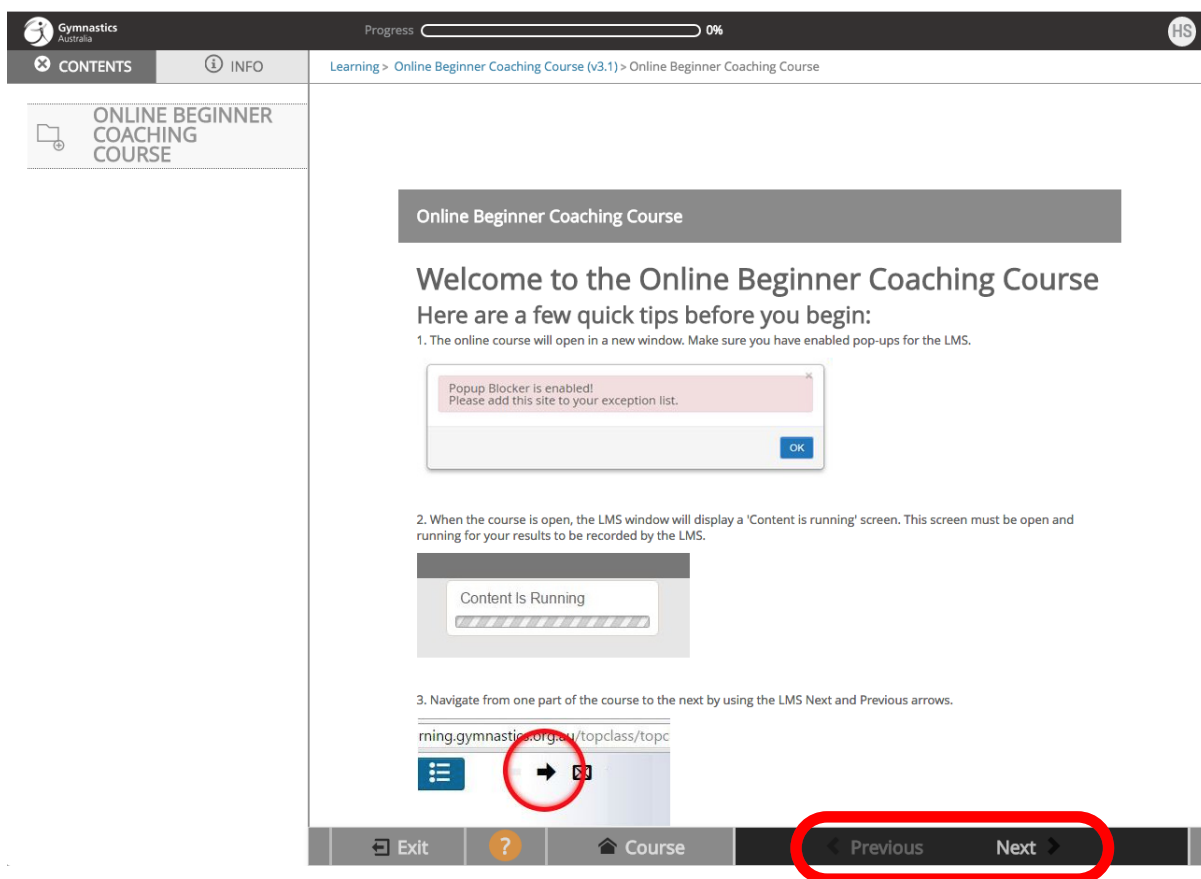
Gymnastics Australia

Progress 0%

HS

CONTENTS

INFO

Learning > Online Beginner Coaching Course (v3.1) > Online Beginner Coaching Course

ONLINE BEGINNER COACHING COURSE

Online Beginner Coaching Course

Welcome to the Online Beginner Coaching Course

Here are a few quick tips before you begin:

1. The online course will open in a new window. Make sure you have enabled pop-ups for the LMS.

Popup Blocker is enabled!
Please add this site to your exception list.

OK

2. When the course is open, the LMS window will display a 'Content is running' screen. This screen must be open and running for your results to be recorded by the LMS.

Content Is Running

3. Navigate from one part of the course to the next by using the LMS Next and Previous arrows.

rning.gymnastics.org.au/topclass/topc

Exit

?

Course

Previous

Next